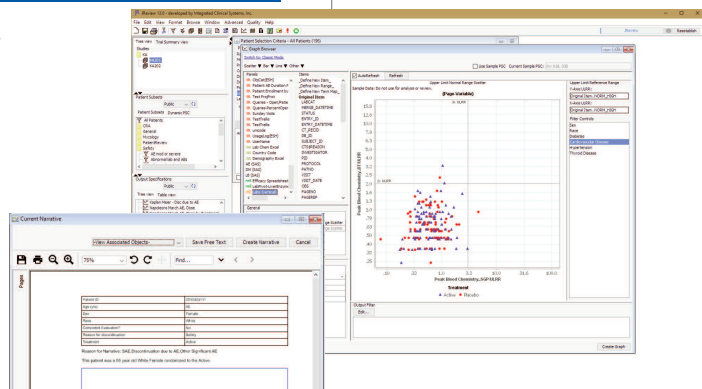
JReview 13.0 - developed by Integrated Clinical Systems, Inc.

File Edit View Format Browse Window Advanced Quality Help

Patient Selection Criteria - All Patients (100)

Graph Browser

Tree view Trial Summary view

Studies

All

Patient Subsets

Public

Patient Subsets Dynamic PSC

All Patients

Output Specifications

Public

Tree view Table view

Kaplan Meier - Disc due to AE

Panels

Items

Original Item

General

AutoRefresh Refresh

Use Sample PSC Current Sample PSC:

Upper Limit Normal Range Scatter

Sample Data: Do not use for analysis or review.

(Page Variable)

Peak Blood Chemistry_SGPT/ULN

Treatment

Active Placebo

Upper Limit Reference Range

Y-Axis ULN:

X-Axis ULN:

Filter Controls

Sex

Race

Diabetes

Cardiovascular Disease

Hypertension

Thyroid Disease

Output Filter

Edit...

Create Graph

Current Narrative

-View Associated Objects-

Save Free Text

Create Narrative

Cancel

75%

Find...

Pages

| Patient ID | |
|---|---|
| Age-Unit | 66 |
| Sex | Female |
| Race | White |
| Completed Evaluation? | No |
| Reason for discontinuation | Safety |
| Treatment | Active |

Reason for Narrative: SAE,Discontinuation due to AE,Other Significant AE

This patient was a 66 year old White Female randomized to the Active